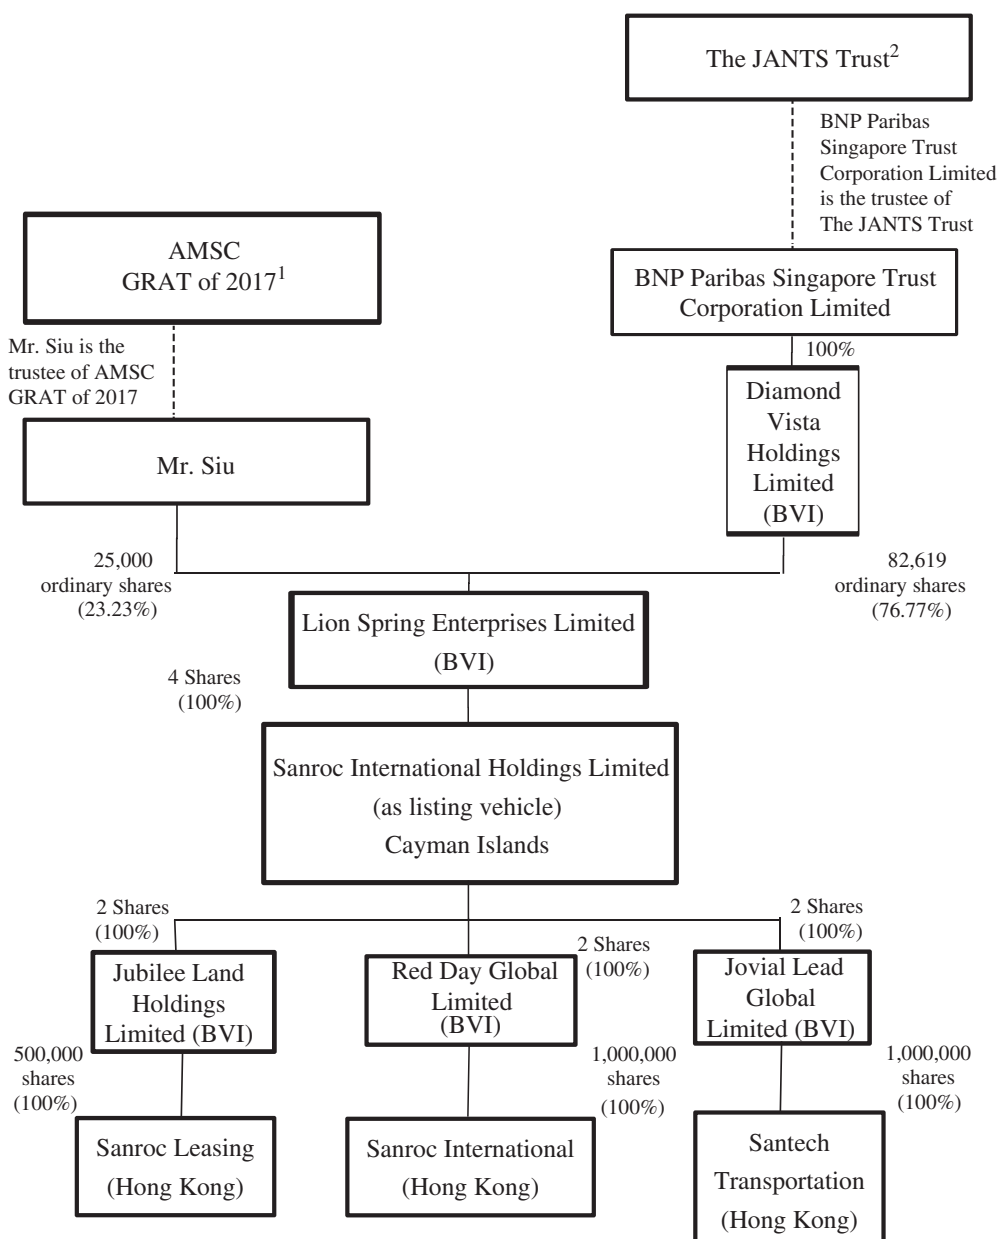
The JANTS Trust$^2$

BNP Paribas Singapore Trust Corporation Limited is the trustee of The JANTS Trust

AMSC GRAT of 2017$^1$

Mr. Siu is the trustee of AMSC GRAT of 2017

BNP Paribas Singapore Trust Corporation Limited

100%

Diamond Vista Holdings Limited (BVI)

Mr. Siu

25,000 ordinary shares (23.23%)

82,619 ordinary shares (76.77%)

Lion Spring Enterprises Limited (BVI)

4 Shares (100%)

Sanroc International Holdings Limited (as listing vehicle) Cayman Islands

2 Shares (100%)

2 Shares (100%)

2 Shares (100%)

Jubilee Land Holdings Limited (BVI)

Red Day Global Limited (BVI)

Jovial Lead Global Limited (BVI)

500,000 shares (100%)

1,000,000 shares (100%)

1,000,000 shares (100%)

Sanroc Leasing (Hong Kong)

Sanroc International (Hong Kong)

Santech Transportation (Hong Kong)